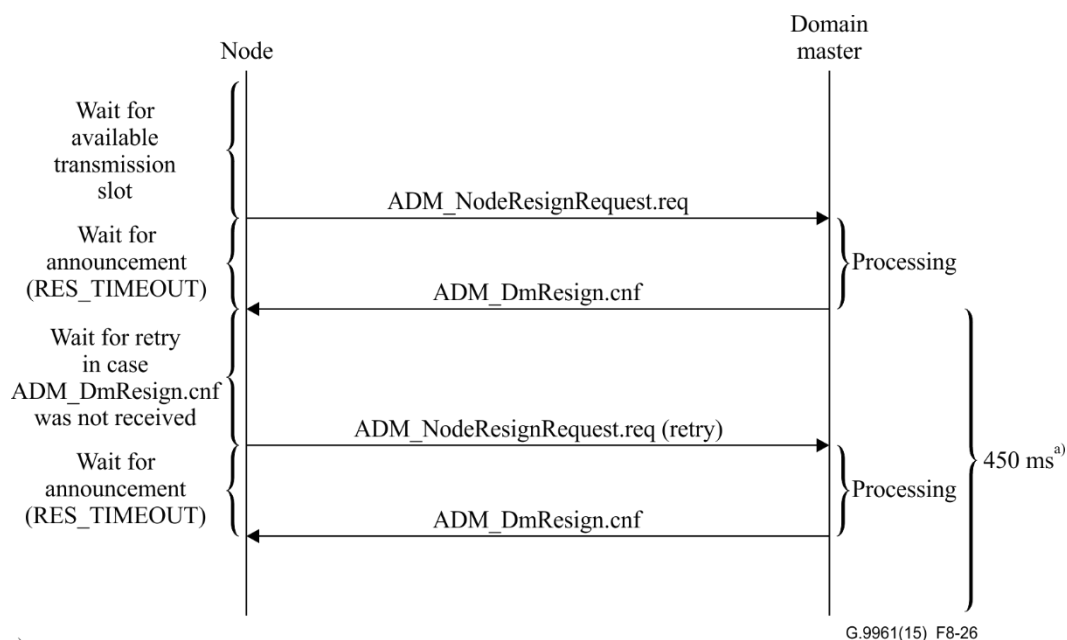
Node

Domain master

Wait for available transmission slot

ADM_NodeResignRequest.req

Wait for announcement (RES_TIMEOUT)

Processing

ADM_DmResign.cnf

Wait for retry in case ADM_DmResign.cnf was not received

ADM_NodeResignRequest.req (retry)

450 ms$^{a)}$

Wait for announcement (RES_TIMEOUT)

Processing

ADM_DmResign.cnf

G.9961(15)_F8-26